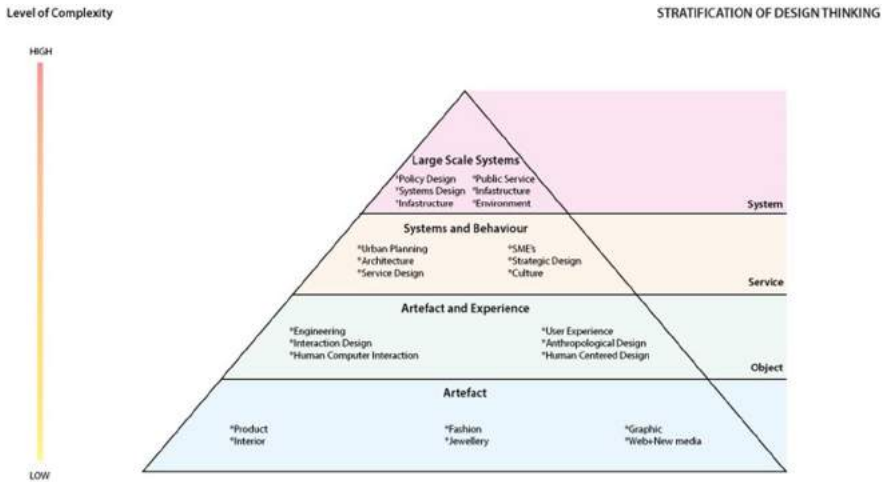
Level of Complexity

STRATIFICATION OF DESIGN THINKING

HIGH

Large Scale Systems

*Policy Design
*Systems Design
*Infastructure

*Public Service
*Infastructure
*Environment

System

Systems and Behaviour

*Urban Planning
*Architecture
*Service Design

*SME's
*Strategic Design
*Culture

Service

Artefact and Experience

*Engineering
*Interaction Design
*Human Computer Interaction

*User Experience
*Anthropological Design
*Human Centered Design

Object

Artefact

*Product
*Interior

*Fashion
*Jewellery

*Graphic
*Web+New media

LOW